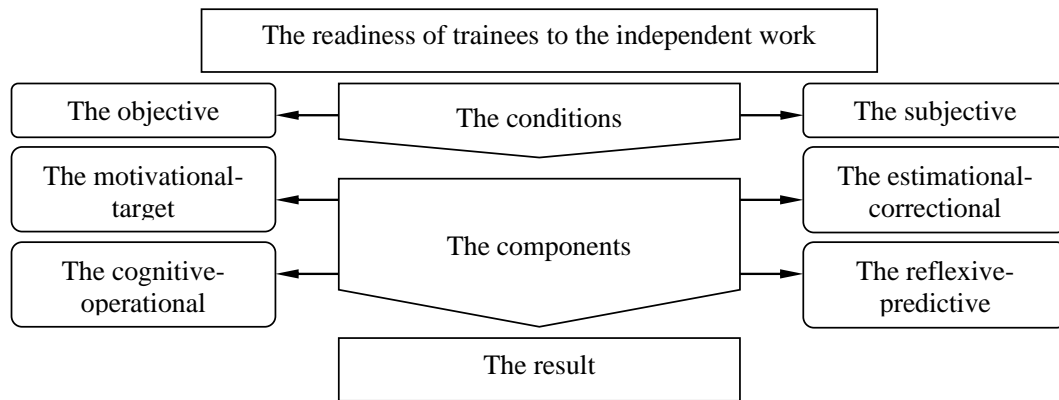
The readiness of trainees to the independent work

The objective

The conditions

The subjective

The motivational-target

The components

The estimational-correctional

The cognitive-operational

The reflexive-predictive

The result